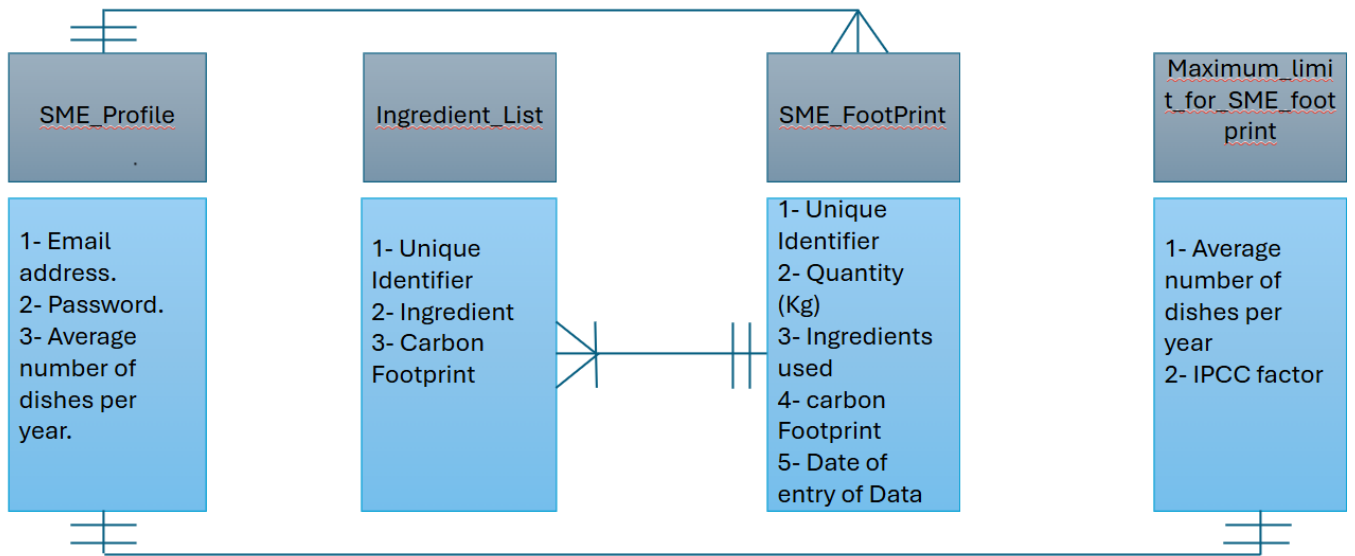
SME_Profile

Ingredient_List

SME_FootPrint

Maximum_limit_for_SME_footprint

1- Email address.
2- Password.
3- Average number of dishes per year.

1- Unique Identifier
2- Ingredient
3- Carbon Footprint

1- Unique Identifier
2- Quantity (Kg)
3- Ingredients used
4- carbon Footprint
5- Date of entry of Data

1- Average number of dishes per year
2- IPCC factor